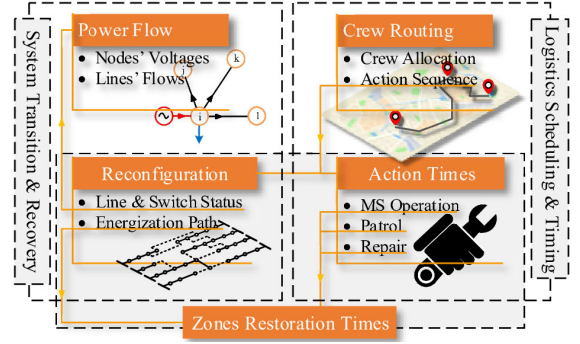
System Transition & Recovery

Power Flow
• Nodes' Voltages
• Lines' Flows

j
k
i
l

Crew Routing
• Crew Allocation
• Action Sequence

Logistics Scheduling & Timing

Reconfiguration
• Line & Switch Status
• Energization Path

Action Times
• MS Operation
• Patrol
• Repair

Zones Restoration Times